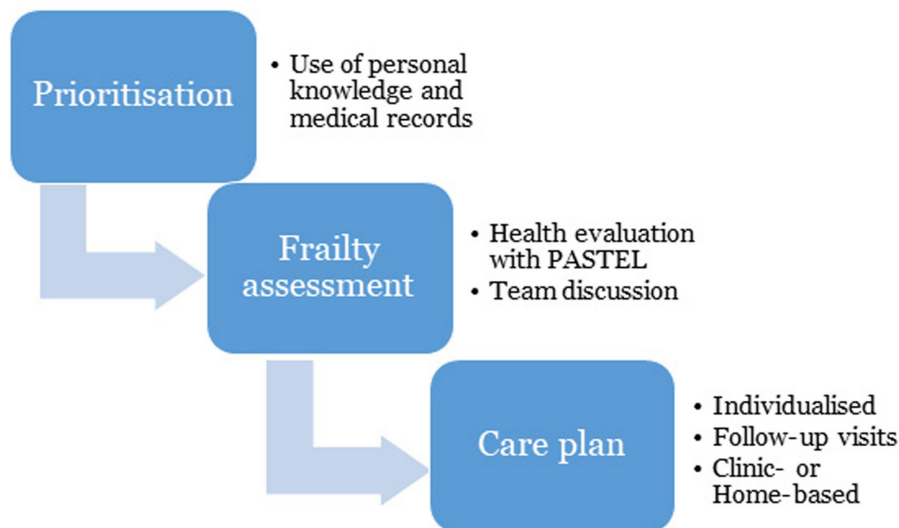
Prioritisation

• Use of personal knowledge and medical records

Frailty assessment

• Health evaluation with PASTEL
• Team discussion

Care plan

• Individualised
• Follow-up visits
• Clinic- or Home-based